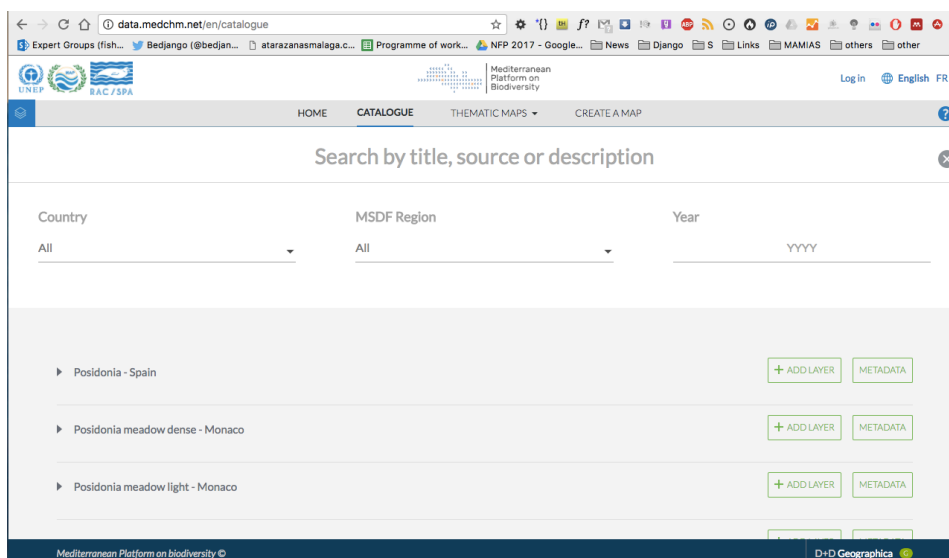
data.medchm.net/en/catalogue

Expert Groups (fish... Bedjango (@bedjan... atarazanasmalaga.c... Programme of work... NFP 2017 - Google... News Django S Links MAMIAS others other

UNEP RAC/SPA

Mediterranean Platform on Biodiversity

Log in English FR

HOME CATALOGUE THEMATIC MAPS CREATE A MAP

Search by title, source or description

Country
All

MSDF Region
All

Year
YYYY

Posidonia - Spain
+ ADD LAYER METADATA

Posidonia meadow dense - Monaco
+ ADD LAYER METADATA

Posidonia meadow light - Monaco
+ ADD LAYER METADATA

Mediterranean Platform on biodiversity ©

D+D Geographica